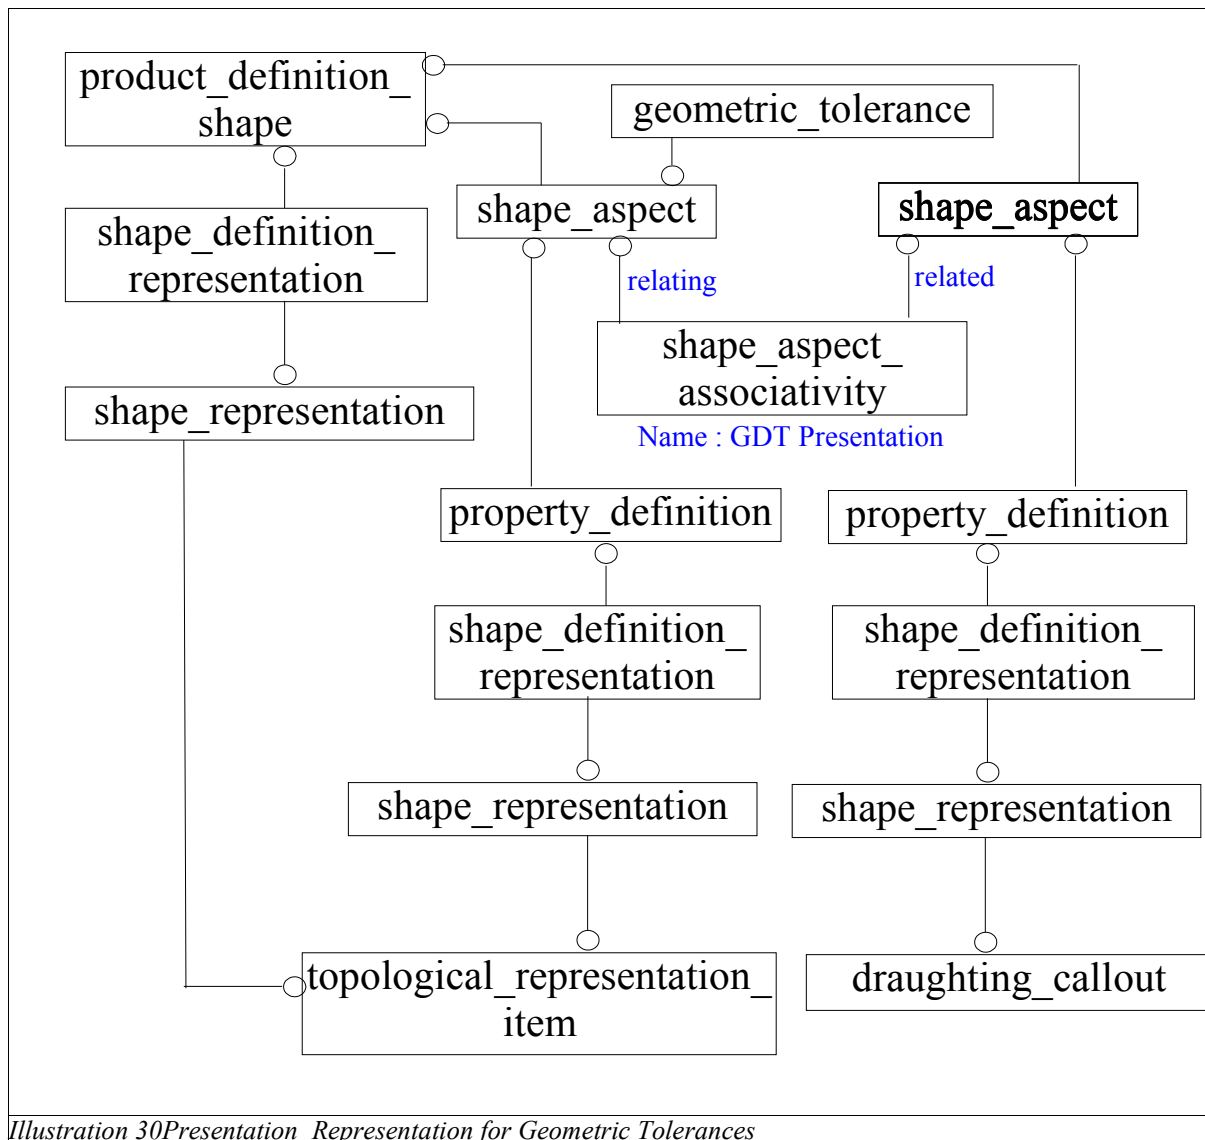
product_definition_shape

geometric_tolerance

shape_definition_representation

shape_aspect

shape_aspect

relating

related

shape_aspect_associativity

Name : GDT Presentation

shape_representation

property_definition

property_definition

shape_definition_representation

shape_definition_representation

shape_representation

shape_representation

topological_representation_item

draughting_callout

Illustration 30Presentation  Representation for Geometric Tolerances